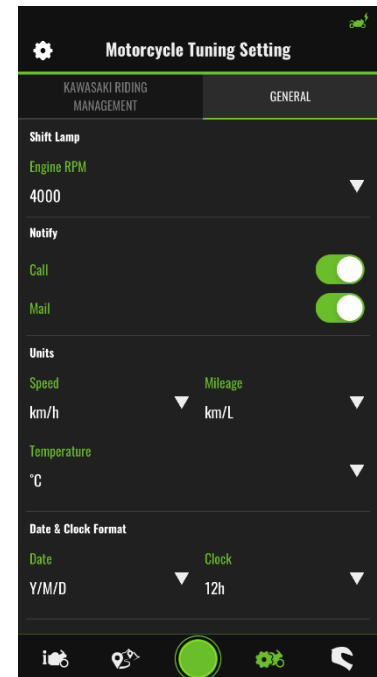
Motorcycle Tuning Setting

KAWASAKI RIDING MANAGEMENT

GENERAL

Shift Lamp

Engine RPM

4000

Notify

Call

Mail

Units

Speed

km/h

Mileage

km/L

Temperature

°C

Date & Clock Format

Date

Y/M/D

Clock

12h